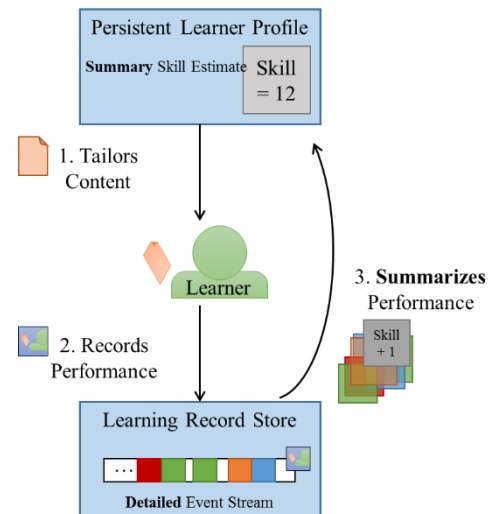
Persistent Learner Profile

**Summary** Skill Estimate

Skill = 12

1. Tailors Content

Learner

2. Records Performance

3. **Summarizes** Performance

Skill + 1

Learning Record Store

…

**Detailed** Event Stream